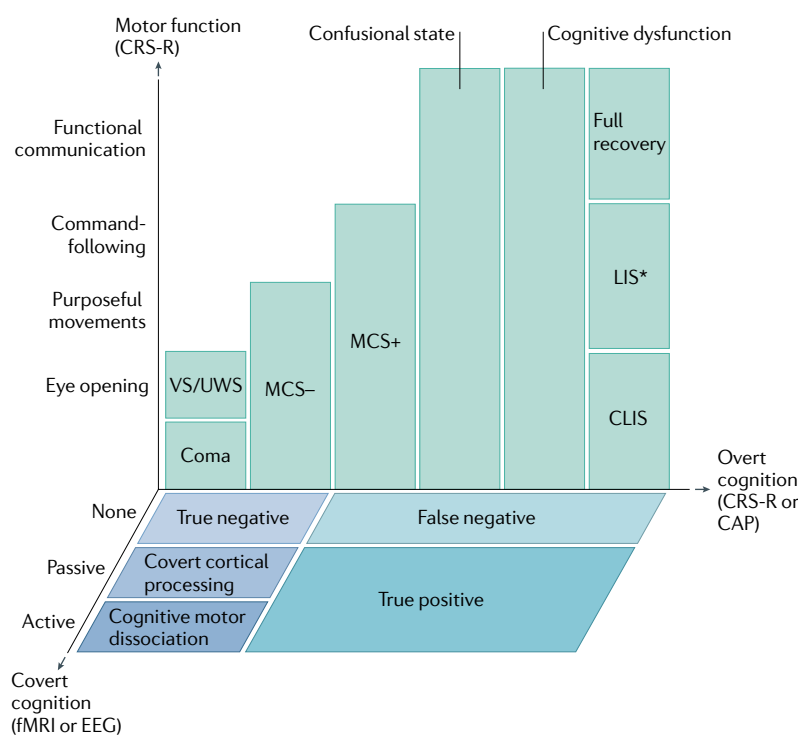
Motor function (CRS-R)

Confusional state

Cognitive dysfunction

Functional communication

Command-following

Purposeful movements

Eye opening

Full recovery

LIS*

MCS+

VS/UWS

MCS–

CLIS

Coma

Overt cognition (CRS-R or CAP)

None

Passive

Active

True negative

False negative

Covert cortical processing

Cognitive motor dissociation

True positive

Covert cognition (fMRI or EEG)